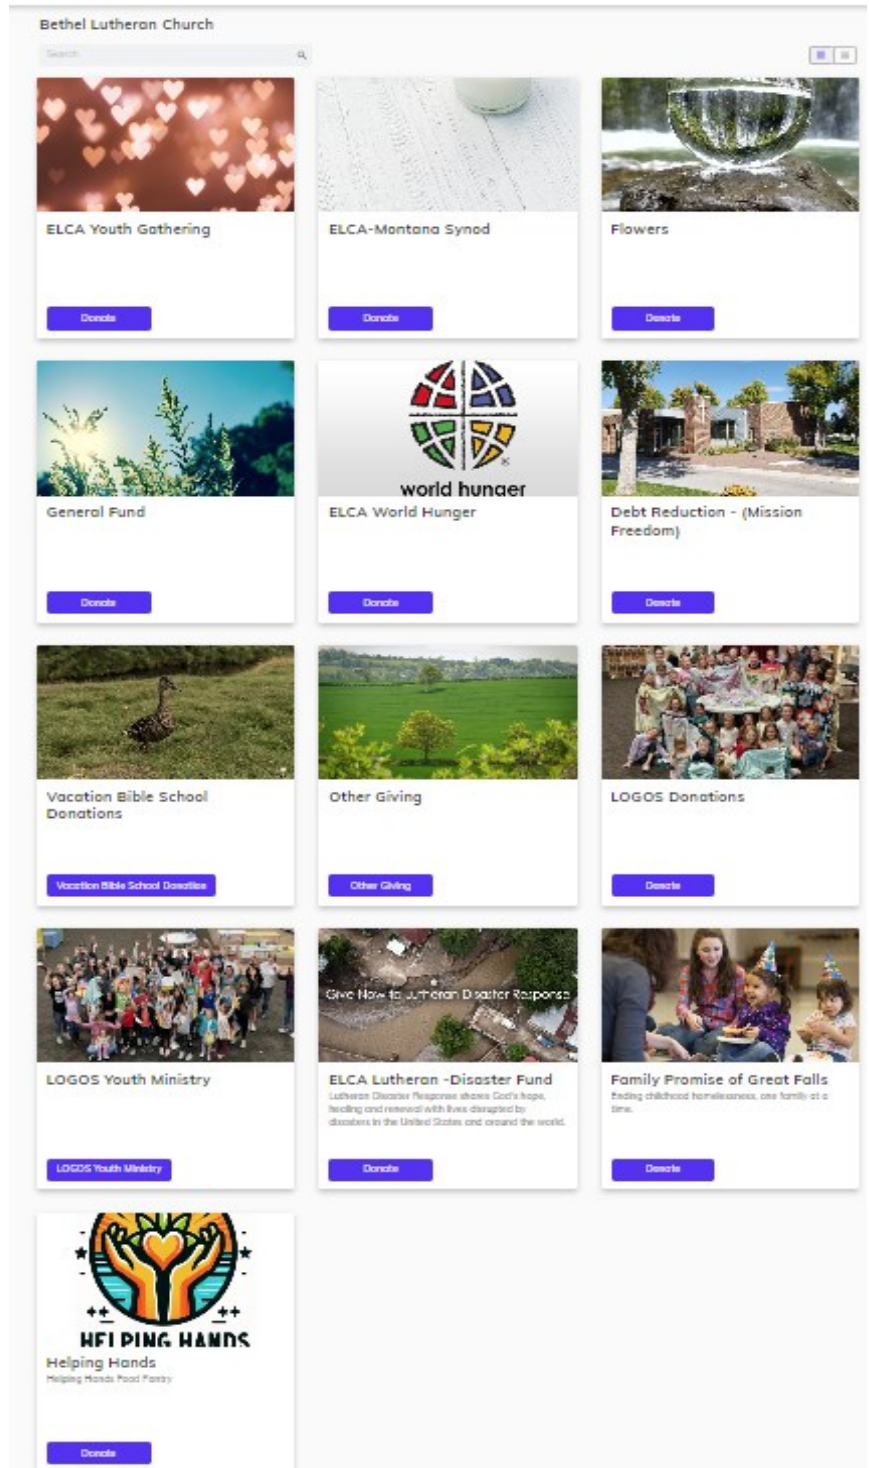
Bethel Lutheran Church

Search

ELCA Youth Gathering

Donate

ELCA-Montana Synod

Donate

Flowers

Donate

General Fund

Donate

world hunger

ELCA World Hunger

Donate

Debt Reduction - (Mission Freedom)

Donate

Vacation Bible School Donations

Vacation Bible School Donation

Other Giving

Other Giving

LOGOS Donations

Donate

LOGOS Youth Ministry

LOGOS Youth Ministry

Give Now to Lutheran Disaster Response

ELCA Lutheran -Disaster Fund

Lutheran Disaster Response shares God's hope, healing and renewal with lives disrupted by disasters in the United States and around the world.

Donate

Family Promise of Great Falls

Ending childhood homelessness, one family at a time.

Donate

HELPING HANDS

Helping Hands

Helping Hands Food Pantry

Donate